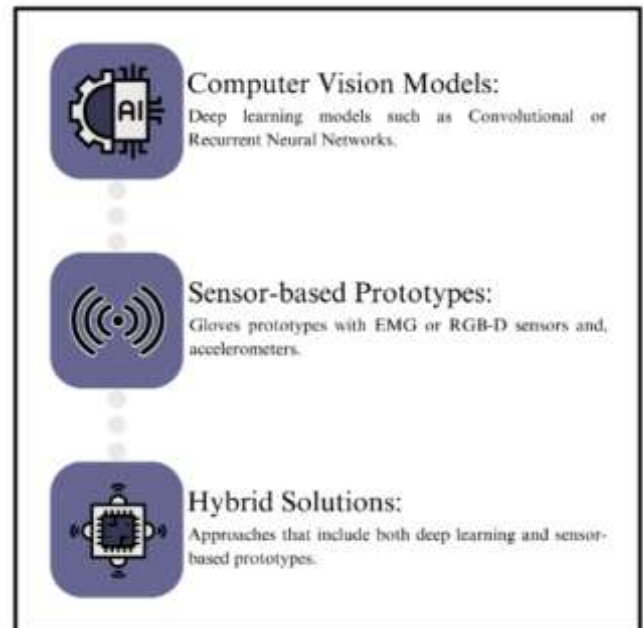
AI

Computer Vision Models:
Deep learning models such as Convolutional or Recurrent Neural Networks.

Sensor-based Prototypes:
Gloves prototypes with EMG or RGB-D sensors and, accelerometers.

Hybrid Solutions:
Approaches that include both deep learning and sensor-based prototypes.